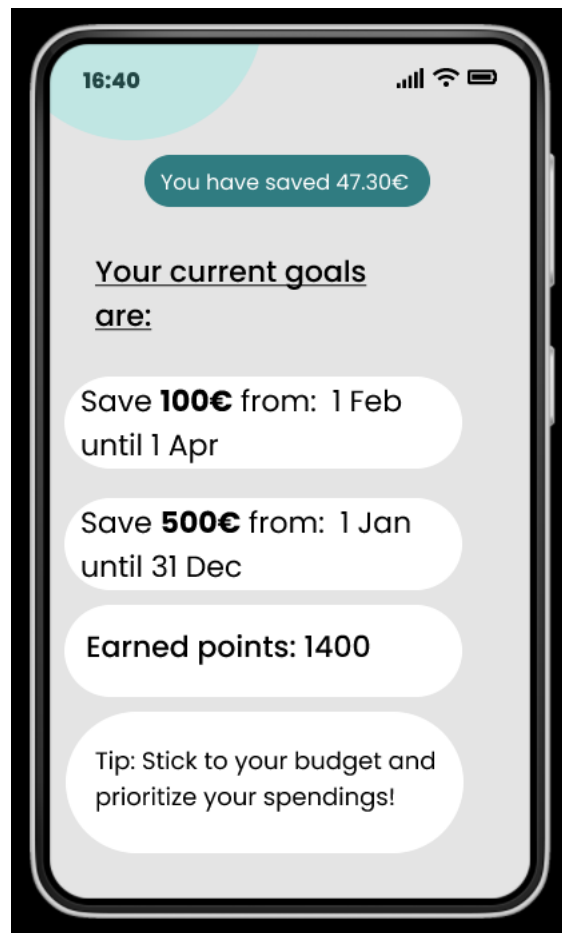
16:40

You have saved 47.30€

Your current goals are:

Save **100€** from: 1 Feb until 1 Apr

Save **500€** from: 1 Jan until 31 Dec

Earned points: 1400

Tip: Stick to your budget and prioritize your spendings!